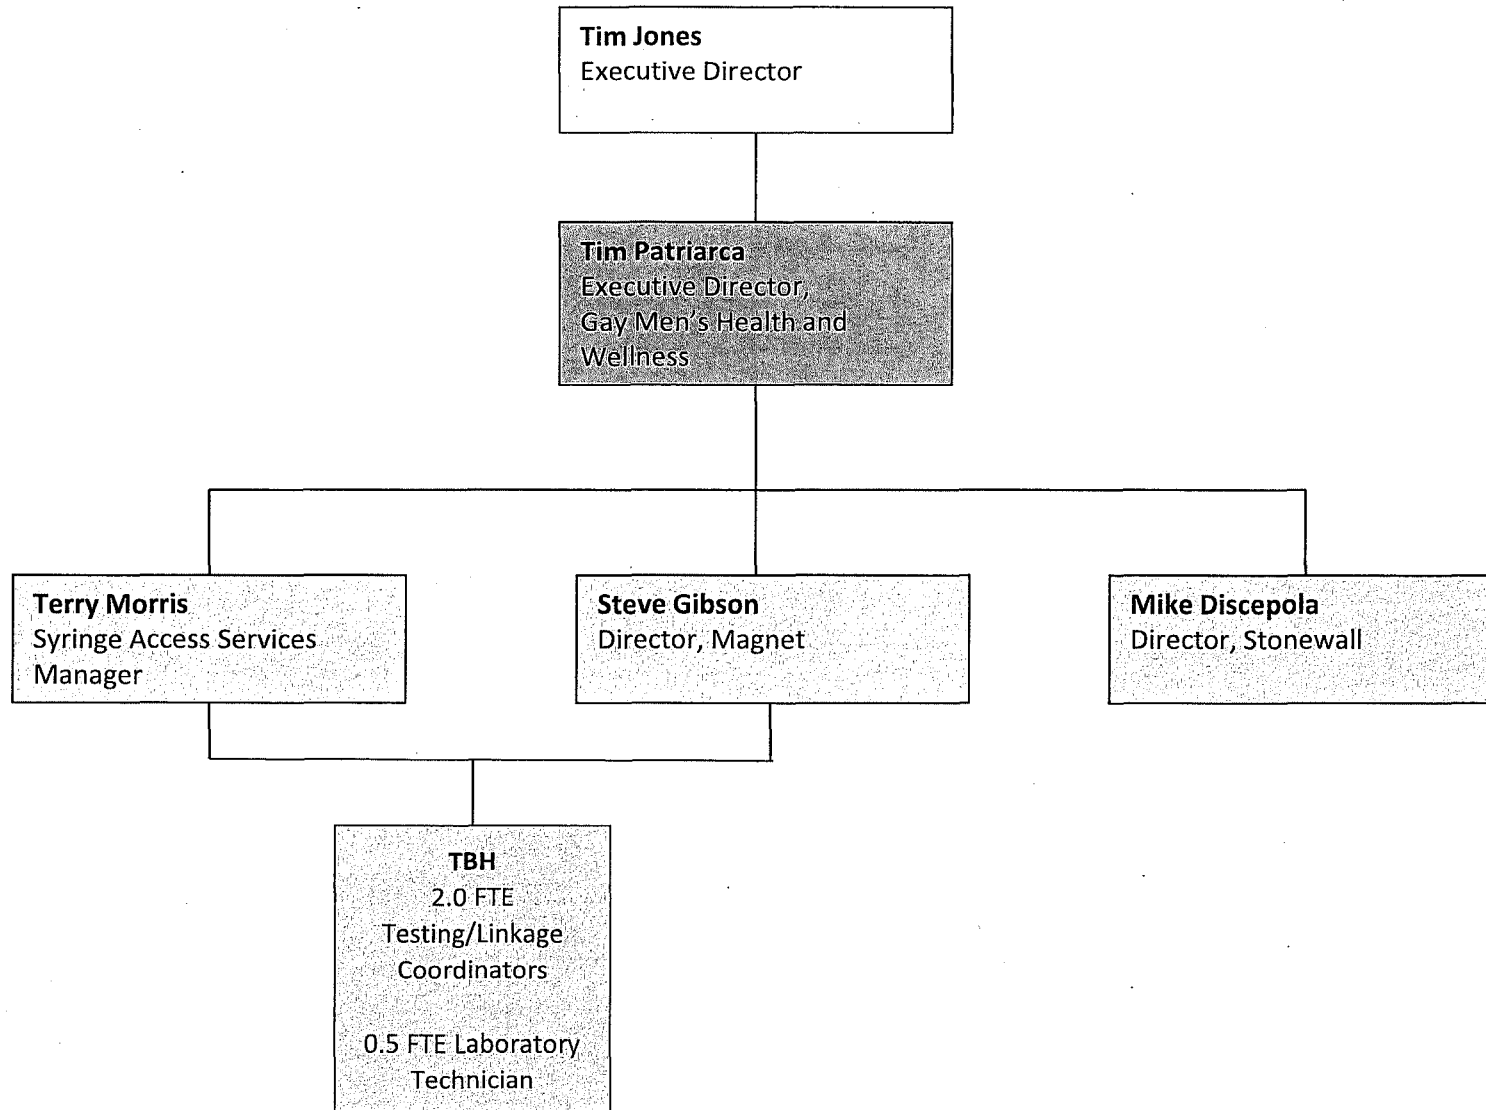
**Tim Jones**
Executive Director

**Tim Patriarca**
Executive Director, Gay Men's Health and Wellness

**Terry Morris**
Syringe Access Services Manager

**Steve Gibson**
Director, Magnet

**Mike Discepola**
Director, Stonewall

**TBH**
2.0 FTE Testing/Linkage Coordinators

0.5 FTE Laboratory Technician